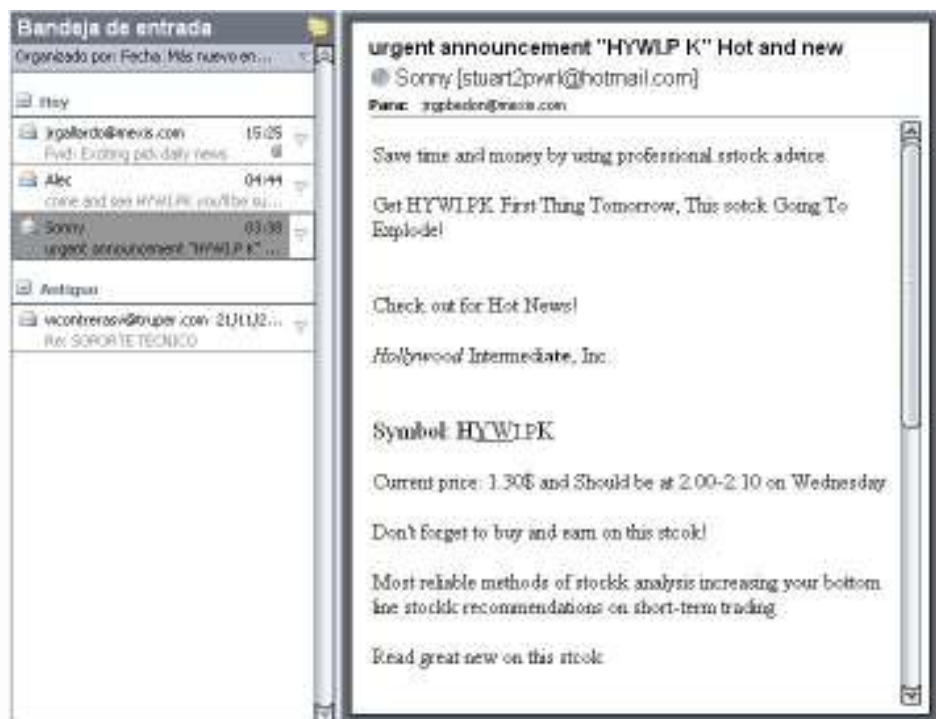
Bandeja de entrada

Organizado por: Fecha: Más nuevo en...

Hoy

jrgallardo@inexis.com 15:25
Fwd: Exciting pics daily news

Alec 04:44
come and see HYWLPK you'll be su...

Sonny 03:38
urgent announcement "HYWLP K" ...

Antiguos

vcontrerasv@truper.com 21/11/2...
Re: SOPORTE TECNICO

urgent announcement "HYWLP K" Hot and new

Sonny [stuart2pwrk@hotmail.com]

Para: jrgallardo@inexis.com

Save time and money by using professional sstock advice.

Get HYWLPK First Thing Tomorrow, This sotck Going To Explode!

Check out for Hot News!

*Hollywood* Intermediate, Inc.

Symbol: HYWLPK

Current price: 1.30$ and Should be at 2.00-2.10 on Wednesday

Don't forget to buy and earn on this stcok!

Most reliable methods of stockk analysis increasing your bottom line stockk recommendations on short-term trading

Read great new on this stcok